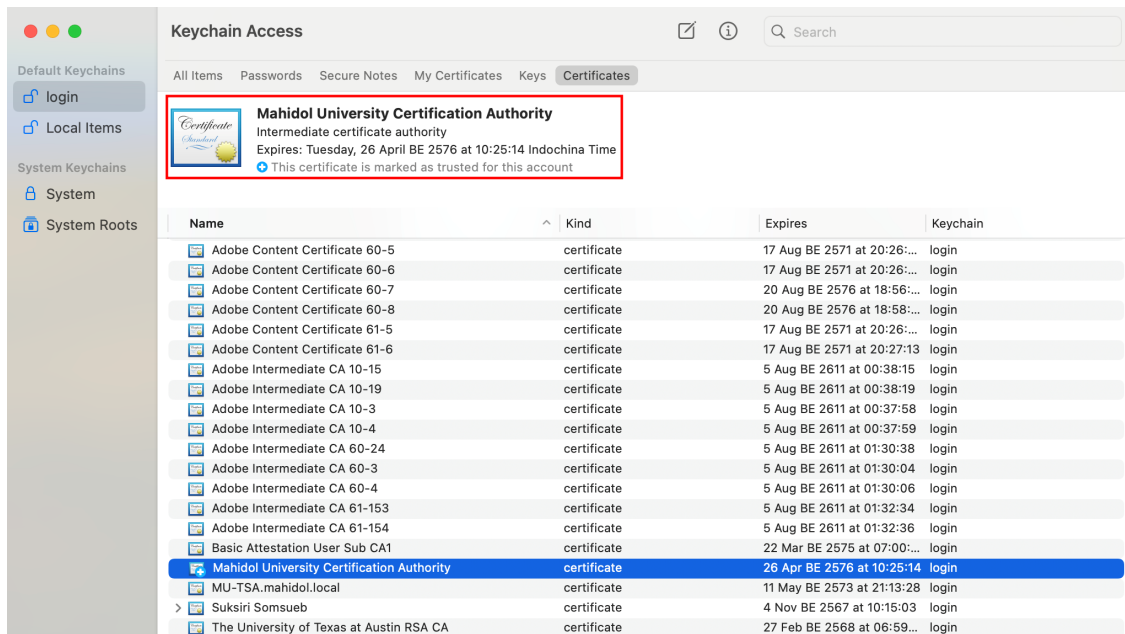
Keychain Access

Search

Default Keychains
login
Local Items
System Keychains
System
System Roots

All Items | Passwords | Secure Notes | My Certificates | Keys | Certificates

Certificate Standard

Mahidol University Certification Authority
Intermediate certificate authority
Expires: Tuesday, 26 April BE 2576 at 10:25:14 Indochina Time
This certificate is marked as trusted for this account

| Name | Kind | Expires | Keychain |
|---|---|---|---|
| Adobe Content Certificate 60-5 | certificate | 17 Aug BE 2571 at 20:26:... | login |
| Adobe Content Certificate 60-6 | certificate | 17 Aug BE 2571 at 20:26:... | login |
| Adobe Content Certificate 60-7 | certificate | 20 Aug BE 2576 at 18:56:... | login |
| Adobe Content Certificate 60-8 | certificate | 20 Aug BE 2576 at 18:58:... | login |
| Adobe Content Certificate 61-5 | certificate | 17 Aug BE 2571 at 20:26:... | login |
| Adobe Content Certificate 61-6 | certificate | 17 Aug BE 2571 at 20:27:13 | login |
| Adobe Intermediate CA 10-15 | certificate | 5 Aug BE 2611 at 00:38:15 | login |
| Adobe Intermediate CA 10-19 | certificate | 5 Aug BE 2611 at 00:38:19 | login |
| Adobe Intermediate CA 10-3 | certificate | 5 Aug BE 2611 at 00:37:58 | login |
| Adobe Intermediate CA 10-4 | certificate | 5 Aug BE 2611 at 00:37:59 | login |
| Adobe Intermediate CA 60-24 | certificate | 5 Aug BE 2611 at 01:30:38 | login |
| Adobe Intermediate CA 60-3 | certificate | 5 Aug BE 2611 at 01:30:04 | login |
| Adobe Intermediate CA 60-4 | certificate | 5 Aug BE 2611 at 01:30:06 | login |
| Adobe Intermediate CA 61-153 | certificate | 5 Aug BE 2611 at 01:32:34 | login |
| Adobe Intermediate CA 61-154 | certificate | 5 Aug BE 2611 at 01:32:36 | login |
| Basic Attestation User Sub CA1 | certificate | 22 Mar BE 2575 at 07:00:... | login |
| Mahidol University Certification Authority | certificate | 26 Apr BE 2576 at 10:25:14 | login |
| MU-TSA.mahidol.local | certificate | 11 May BE 2573 at 21:13:28 | login |
| Suksiri Somsueb | certificate | 4 Nov BE 2567 at 10:15:03 | login |
| The University of Texas at Austin RSA CA | certificate | 27 Feb BE 2568 at 06:59... | login |